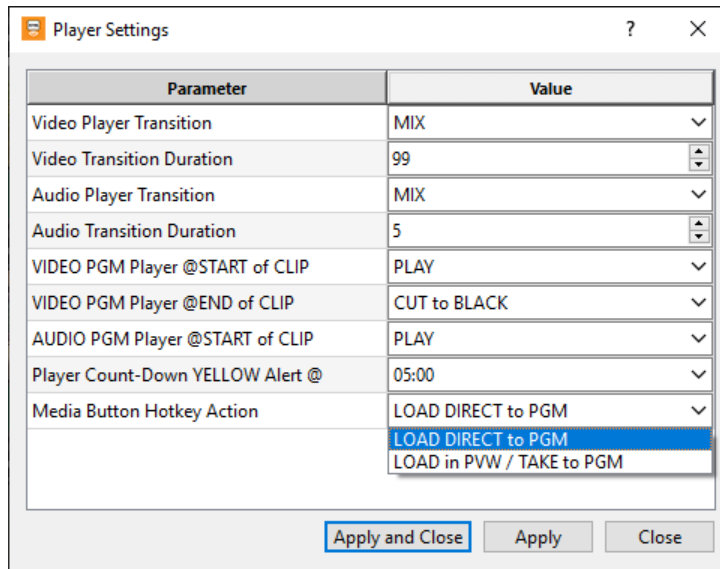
Player Settings ? X

| Parameter | Value |
|---|---|
| Video Player Transition | MIX |
| Video Transition Duration | 99 |
| Audio Player Transition | MIX |
| Audio Transition Duration | 5 |
| VIDEO PGM Player @START of CLIP | PLAY |
| VIDEO PGM Player @END of CLIP | CUT to BLACK |
| AUDIO PGM Player @START of CLIP | PLAY |
| Player Count-Down YELLOW Alert @ | 05:00 |
| Media Button Hotkey Action | LOAD DIRECT to PGM |

LOAD DIRECT to PGM
LOAD in PVW / TAKE to PGM

Apply and Close Apply Close